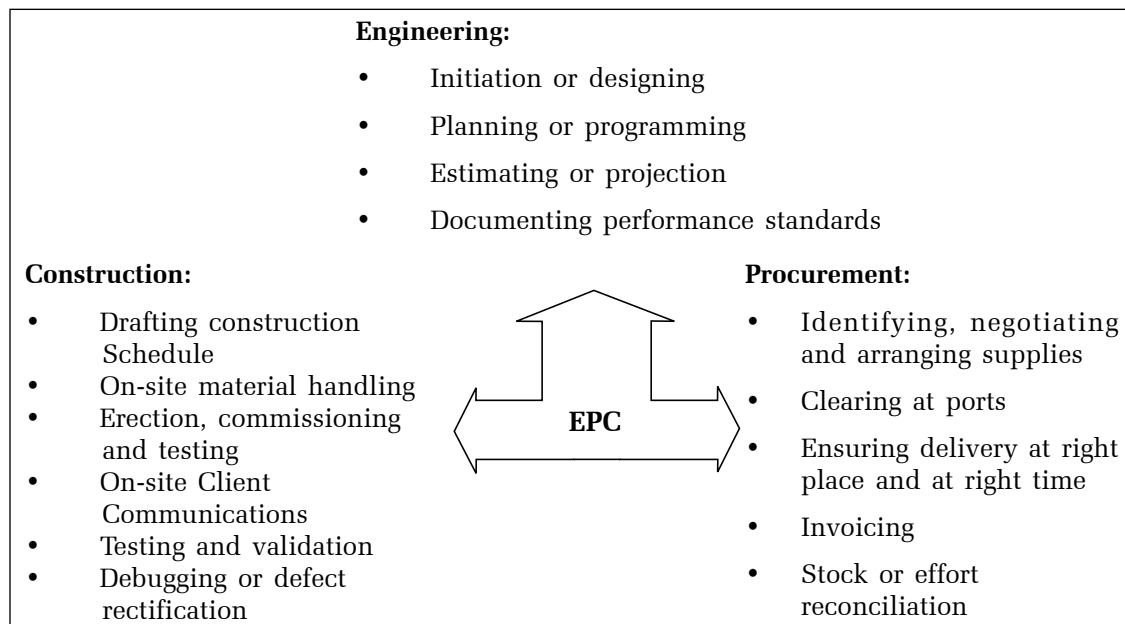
**Engineering:**

- Initiation or designing
- Planning or programming
- Estimating or projection
- Documenting performance standards

**Construction:**

- Drafting construction Schedule
- On-site material handling
- Erection, commissioning and testing
- On-site Client Communications
- Testing and validation
- Debugging or defect rectification

EPC

**Procurement:**

- Identifying, negotiating and arranging supplies
- Clearing at ports
- Ensuring delivery at right place and at right time
- Invoicing
- Stock or effort reconciliation